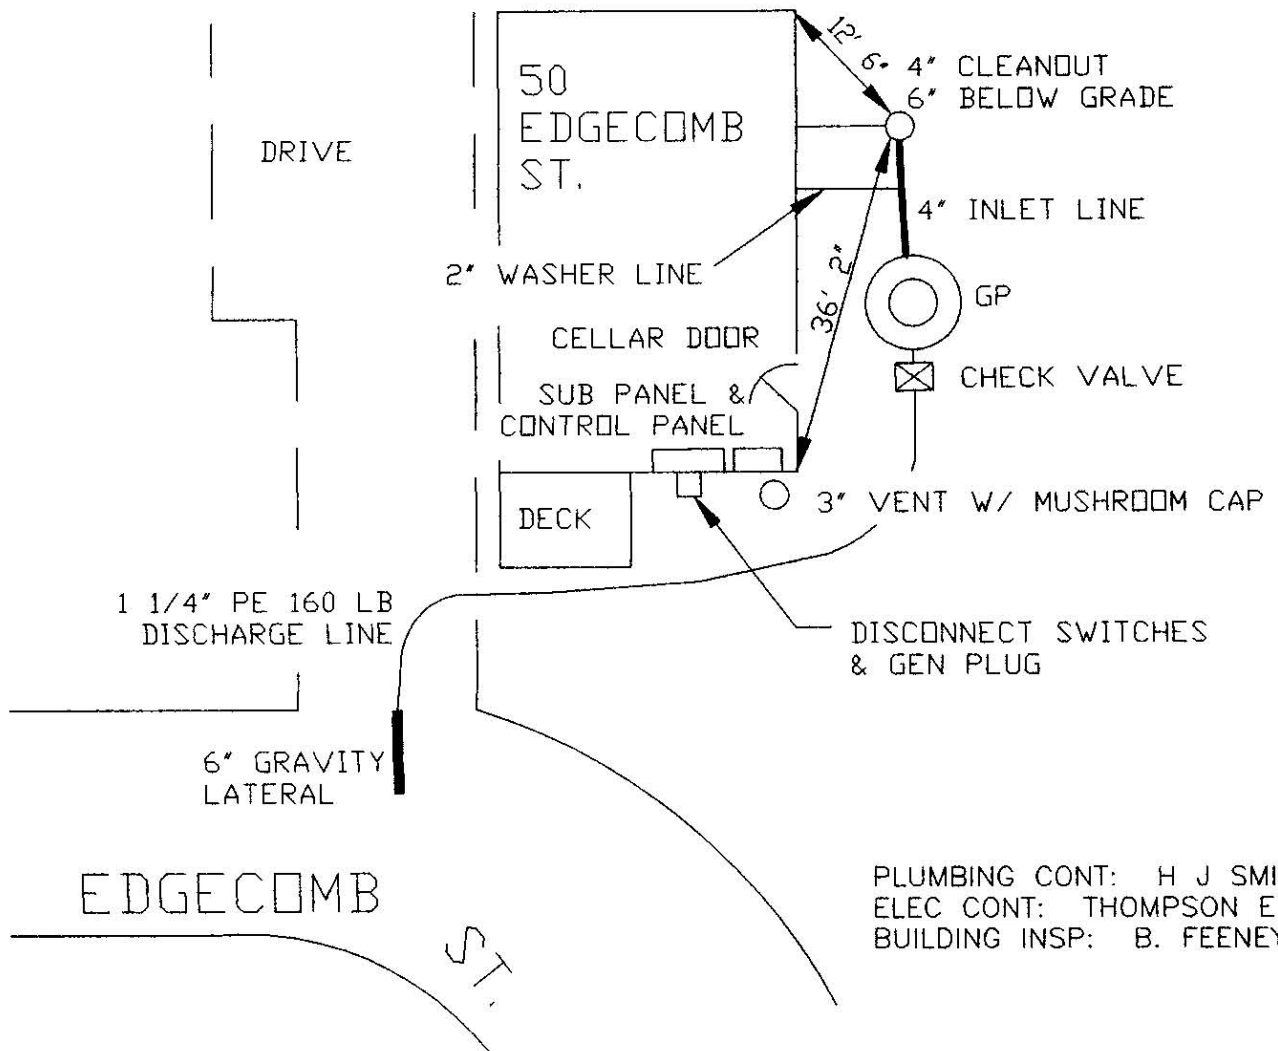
DRIVE

50 EDGECOMB ST.

12' 6"

4" CLEANOUT
6" BELOW GRADE

4" INLET LINE

2" WASHER LINE

36' 2"

GP

CELLAR DOOR

CHECK VALVE

SUB PANEL &
CONTROL PANEL

DECK

3" VENT W/ MUSHROOM CAP

1 1/4" PE 160 LB
DISCHARGE LINE

DISCONNECT SWITCHES
& GEN PLUG

6" GRAVITY
LATERAL

EDGECOMB

ST.

PLUMBING CONT: H J SMI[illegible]
ELEC CONT: THOMPSON E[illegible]
BUILDING INSP: B. FEENE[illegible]